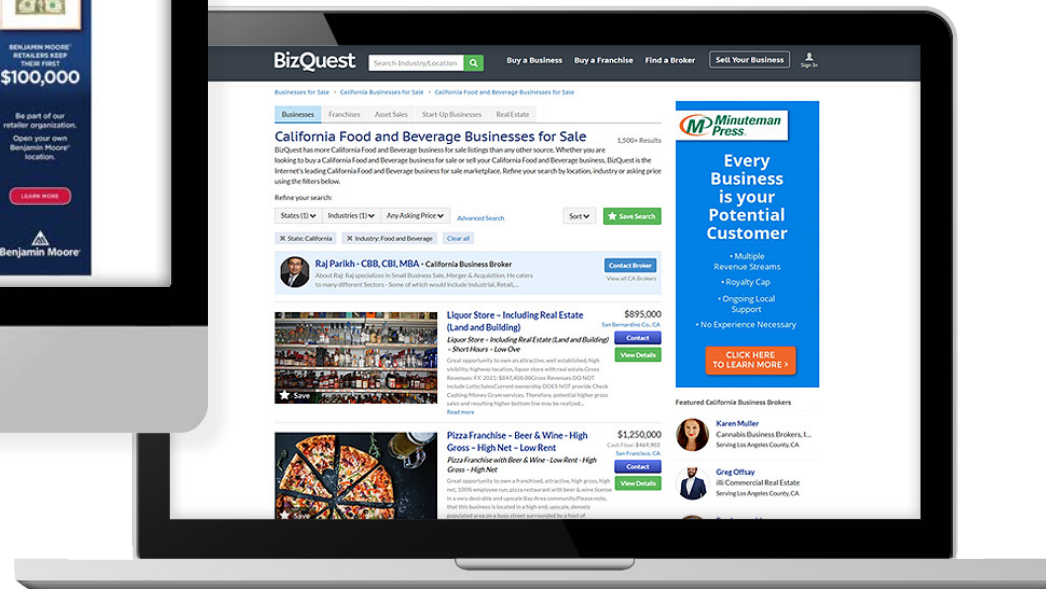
BENJAMIN MOORE® RETAILERS KEEP THEIR FIRST
$100,000

Be part of our retailer organization. Open your own Benjamin Moore® location.

LEARN MORE

Benjamin Moore®

BizQuest

Search Industry/Location

Buy a Business Buy a Franchise Find a Broker Sell Your Business Sign In

Businesses for Sale > California Businesses for Sale > California Food and Beverage Businesses for Sale

Businesses Franchises Asset Sales Start-Up Businesses Real Estate

California Food and Beverage Businesses for Sale

1,500+ Results

BizQuest has more California Food and Beverage business for sale listings than any other source. Whether you are looking to buy a California Food and Beverage business for sale or sell your California Food and Beverage business, BizQuest is the Internet's leading California Food and Beverage business for sale marketplace. Refine your search by location, industry or asking price using the filters below.

Refine your search:

States (1) Industries (1) Any Asking Price Advanced Search Sort Save Search

State: California Industry: Food and Beverage Clear all

Raj Parikh - CBB, CBI, MBA - California Business Broker

About Raj: Raj specializes in Small Business Sale, Merger & Acquisition. He caters to many different Sectors - Some of which would include Industrial, Retail,...

Contact Broker
View all CA Brokers

Save

Liquor Store - Including Real Estate (Land and Building)

Liquor Store - Including Real Estate (Land and Building) - Short Hours - Low Ove

$895,000
San Bernardino Co., CA

Contact
View Details

Great opportunity to own an attractive, well established, high visibility, highway location, liquor store with real estate.Gross Revenues: FY. 2021: $847,408.00Gross Revenues DO NOT include Lotto SalesCurrent ownership DOES NOT provide Check Cashing/Money Gram services. Therefore, potential higher gross sales and resulting higher bottom line may be realized...

Read more

Save

Pizza Franchise - Beer & Wine - High Gross - High Net - Low Rent

Pizza Franchise with Beer & Wine - Low Rent - High Gross - High Net

$1,250,000
Cash Flow: $469,902
San Francisco, CA

Contact
View Details

Great opportunity to own a franchised, attractive, high gross, high net, 100% employee run, pizza restaurant with beer & wine license in a very desirable and upscale Bay Area community.Please note, that this business is located in a high end, upscale, densely populated area on a busy street surrounded by a host of

Minuteman Press.

Every Business is your Potential Customer

• Multiple Revenue Streams
• Royalty Cap
• Ongoing Local Support
• No Experience Necessary

CLICK HERE TO LEARN MORE >

Featured California Business Brokers

Karen Muller
Cannabis Business Brokers, I...
Serving Los Angeles County, CA

Greg Offsay
illi Commercial Real Estate
Serving Los Angeles County, CA